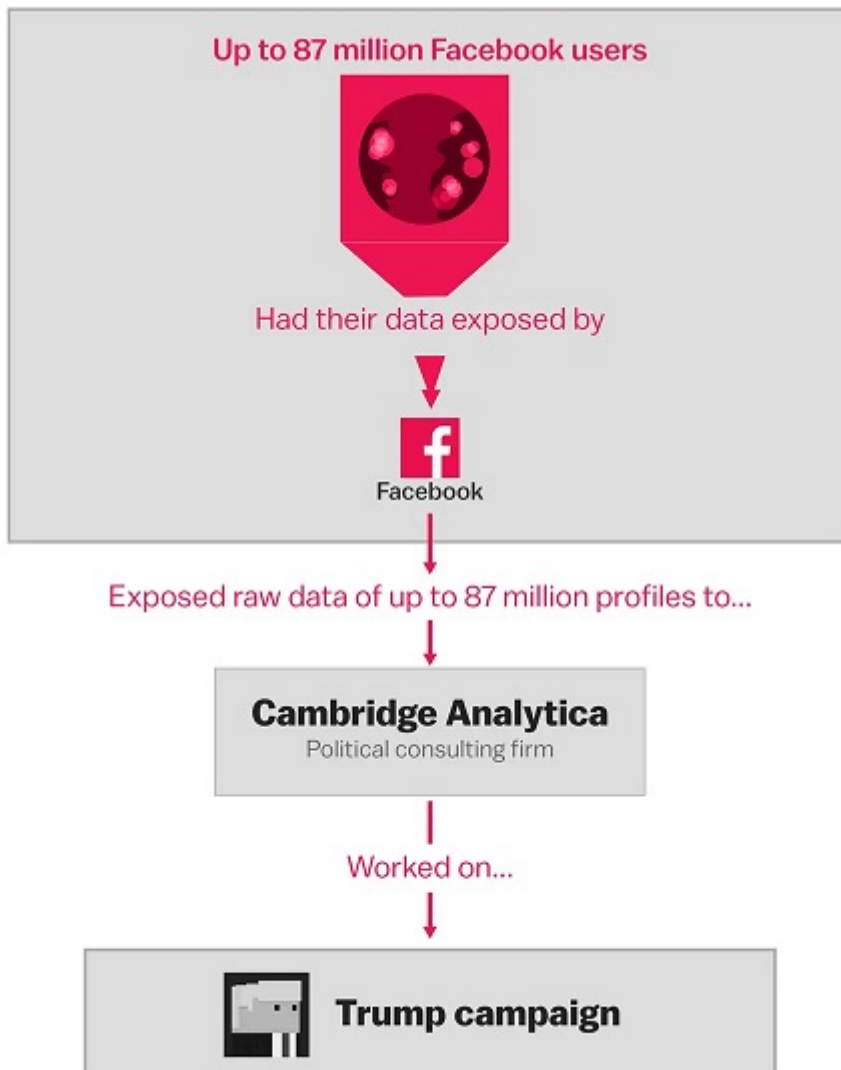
Up to 87 million Facebook users

Had their data exposed by

f
Facebook

Exposed raw data of up to 87 million profiles to...

Cambridge Analytica
Political consulting firm

Worked on...

Trump campaign